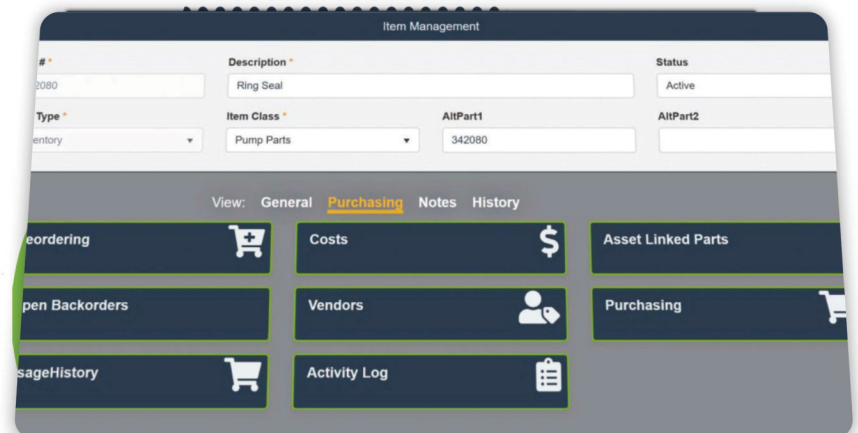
Item Management

# *
2080

Description *
Ring Seal

Status
Active

Type *
entory

Item Class *
Pump Parts

AltPart1
342080

AltPart2

View: General Purchasing Notes History

eordering

Costs

Asset Linked Parts

pen Backorders

Vendors

Purchasing

sageHistory

Activity Log